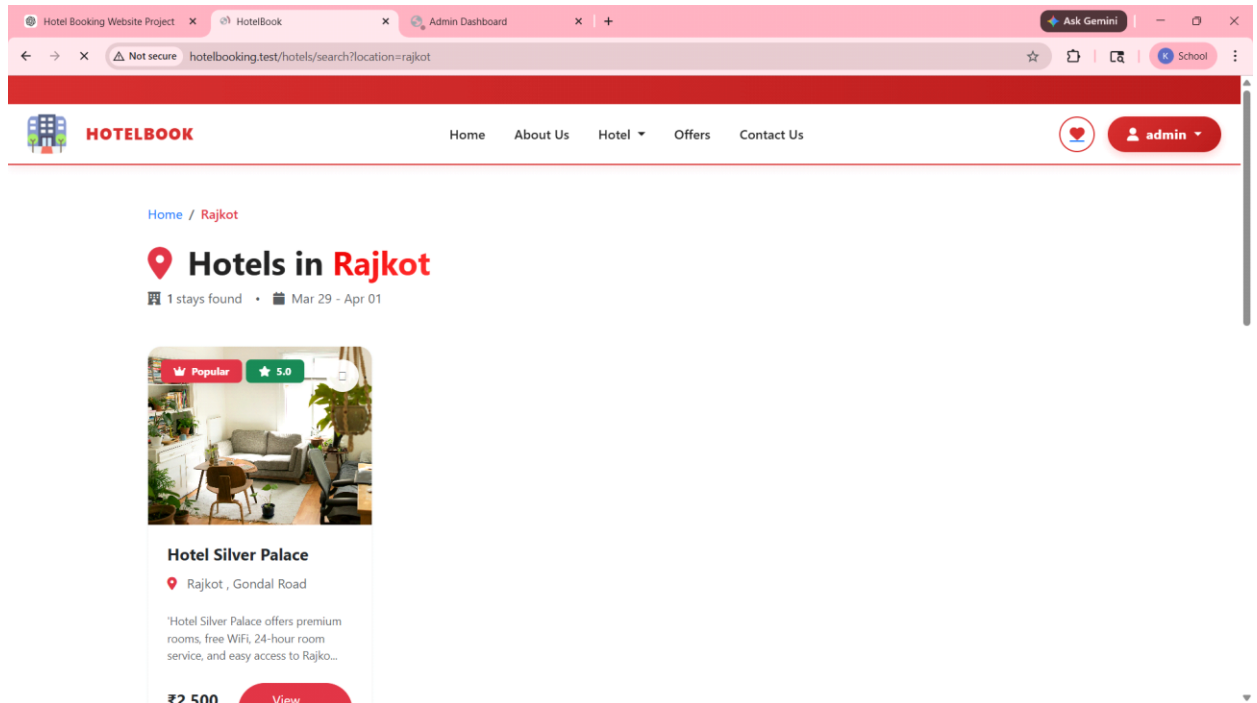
Hotel Booking Website Project ×
HotelBook ×
Admin Dashboard ×
+
Ask Gemini
Not secure hotelbooking.test/hotels/search?location=rajkot
K School

HOTELBOOK
Home About Us Hotel Offers Contact Us
admin

Home / Rajkot

Hotels in Rajkot
1 stays found • Mar 29 - Apr 01

Popular
5.0

Hotel Silver Palace
Rajkot , Gondal Road

'Hotel Silver Palace offers premium rooms, free WiFi, 24-hour room service, and easy access to Rajko...

₹2,500
View